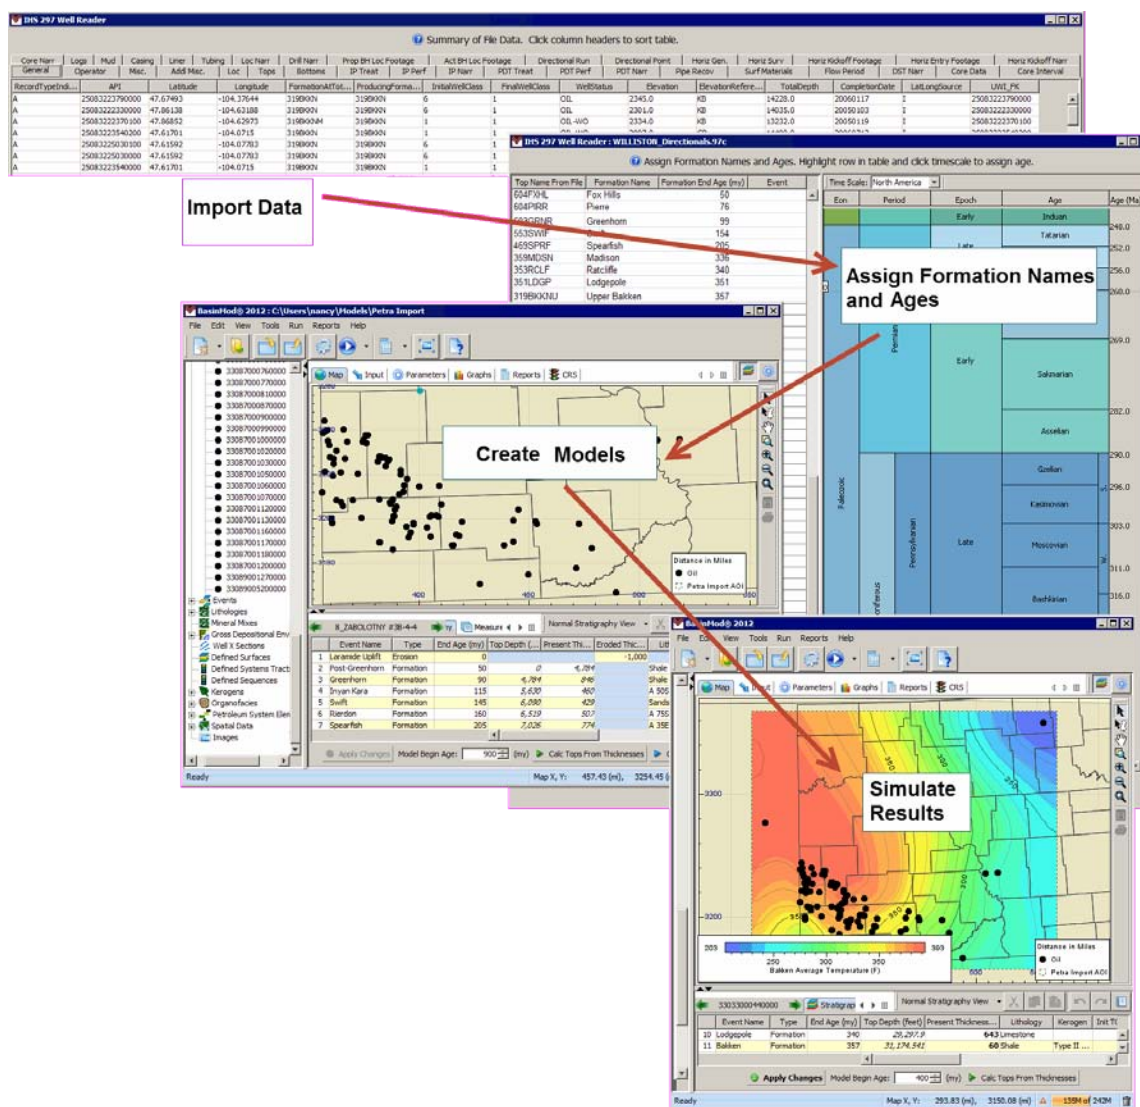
DIS 297 Well Reader

Summary of File Data. Click column headers to sort table.

Core Narr | Logs | Mud | Casing | Liner | Tubing | Loc Narr | Drill Narr | Prop BH Loc Footage | Act BH Loc Footage | Directional Run | Directional Point | Horiz Gen. | Horiz Surv | Horiz Kickoff Footage | Horiz Entry Footage | Horiz Kickoff Narr
General | Operator | Misc. | Add Misc. | Loc | Tops | Bottoms | IP Treat | IP Perf | IP Narr | PDT Treat | PDT Perf | PDT Narr | Pipe Recov | Surf Materials | Flow Period | DST Narr | Core Data | Core Interval

| RecordTypeIndi... | API | Latitude | Longitude | FormationAtTot... | ProducingForma... | InitialWellClass | FinalWellClass | WellStatus | Elevation | ElevationRefere... | TotalDepth | CompletionDate | LatLongSource | UWI_FK |
|---|---|---|---|---|---|---|---|---|---|---|---|---|---|---|
| A | 25083223790000 | 47.67493 | -104.37644 | 319BKKN | 319BKKN | 6 | 1 | OIL | 2345.0 | KB | 14228.0 | 20060117 | I | 25083223790000 |
| A | 25083222330000 | 47.86138 | -104.63188 | 319BKKN | 319BKKN | 6 | 1 | OIL | 2301.0 | KB | 14035.0 | 20050103 | I | 25083222330000 |
| A | 25083222370100 | 47.86852 | -104.62973 | 319BKKNM | 319BKKN | 1 | 1 | OIL -WO | 2334.0 | KB | 13232.0 | 20050119 | I | 25083222370100 |
| A | 25083223540200 | 47.61701 | -104.0715 | 319BKKN | 319BKKN | 1 | 1 | | | | | | | |
| A | 25083225030100 | 47.61592 | -104.07703 | 319BKKN | 319BKKN | 6 | 1 | | | | | | | |
| A | 25083225030000 | 47.61592 | -104.07703 | 319BKKN | 319BKKN | 6 | 1 | | | | | | | |
| A | 25083223540000 | 47.61701 | -104.0715 | 319BKKN | 319BKKN | 1 | 1 | | | | | | | |

Import Data

DIS 297 Well Reader : WILLISTON_Directionals.97c

Assign Formation Names and Ages. Highlight row in table and click timescale to assign age.

| Top Name From File | Formation Name | Formation End Age (my) | Event |
|---|---|---|---|
| 604FXHL | Fox Hills | 50 | |
| 604PIRR | Pierre | 76 | |
| 602GRNR | Greenhorn | 99 | |
| 553SWIF | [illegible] | 154 | |
| 469SPRF | Spearfish | 205 | |
| 359MDSN | Madison | 336 | |
| 353RCLF | Ratcliffe | 340 | |
| 351LDGP | Lodgepole | 351 | |
| 319BKKNU | Upper Bakken | 357 | |

Time Scale: North America
Eon | Period | Epoch | Age | Age (Ma)
Early | Indian | Tatarian | Late | Permian | Early | Sakmarian | Asselian | Gzelian | Kasimovian | Moscovian | Bashkirian | Paleozoic | Pennsylvanian | Late | oniferous
248.0 252.0 256.0 260.0 269.0 282.0 290.0 296.0 303.0 311.0 316.0

Assign Formation Names and Ages

BasinMod® 2012 : C:\Users\nancy\Models\Petra Import
File Edit View Tools Run Reports Help
Map | Input | Parameters | Graphs | Reports | CRS
33087000760000 33087000770000 33087000810000 33087000870000 33087000900000 33087000990000 33087001000000 33087001020000 33087001030000 33087001050000 33087001060000 33087001070000 33087001120000 33087001130000 33087001160000 33087001170000 33087001180000 33087001200000 33089001270000 33089005200000
Events
Lithologies
Mineral Mixes
Gross Depositional Env
Well X Sections
Defined Surfaces
Defined Systems Tracts
Defined Sequences
Kerogens
Organofacies
Petroleum System Elen
Spatial Data
Images

Create Models

Distance in Miles
Oil
Petra Import AOI

8_ZABOLOTNY #38-4-4 | Measure | Normal Stratigraphy View

| | Event Name | Type | End Age (my) | Top Depth (... | Present Thi... | Eroded Thic... | Lit |
|---|---|---|---|---|---|---|---|
| 1 | Laramide Uplift | Erosion | 0 | | | -1,000 | |
| 2 | Post-Greenhorn | Formation | 50 | 0 | 4,784 | | Shale |
| 3 | Greenhorn | Formation | 90 | 4,784 | 846 | | Shale |
| 4 | Inyan Kara | Formation | 115 | 5,630 | 460 | | A 50S |
| 5 | Swift | Formation | 145 | 6,090 | 429 | | Sands |
| 6 | Rierdon | Formation | 160 | 6,519 | 507 | | A 75S |
| 7 | Spearfish | Formation | 205 | 7,026 | 774 | | A 35E |

Apply Changes | Model Begin Age: 900 (my) | Calc Tops From Thicknesses
Ready | Map X, Y: 457.43 (mi), 3254.45 (

BasinMod® 2012
File Edit View Tools Run Reports Help
Map | Input | Parameters | Graphs | Reports | CRS

Simulate Results

3300 3200
205 250 300 350 385
Bakken Average Temperature (F)
Distance in Miles
Oil
Petra Import AOI

33033004400000 | Stratigrap | Normal Stratigraphy View

| | Event Name | Type | End Age (my) | Top Depth (feet) | Present Thickness... | Lithology | Kerogen | Init TC |
|---|---|---|---|---|---|---|---|---|
| 10 | Lodgepole | Formation | 340 | 25,297.9 | 643 | Limestone | | |
| 11 | Bakken | Formation | 357 | 31,174.541 | 60 | Shale | Type II ... | |

Apply Changes | Model Begin Age: 400 (my) | Calc Tops From Thicknesses
Ready | Map X, Y: 293.83 (mi), 3150.08 (mi) | 159M of 242M